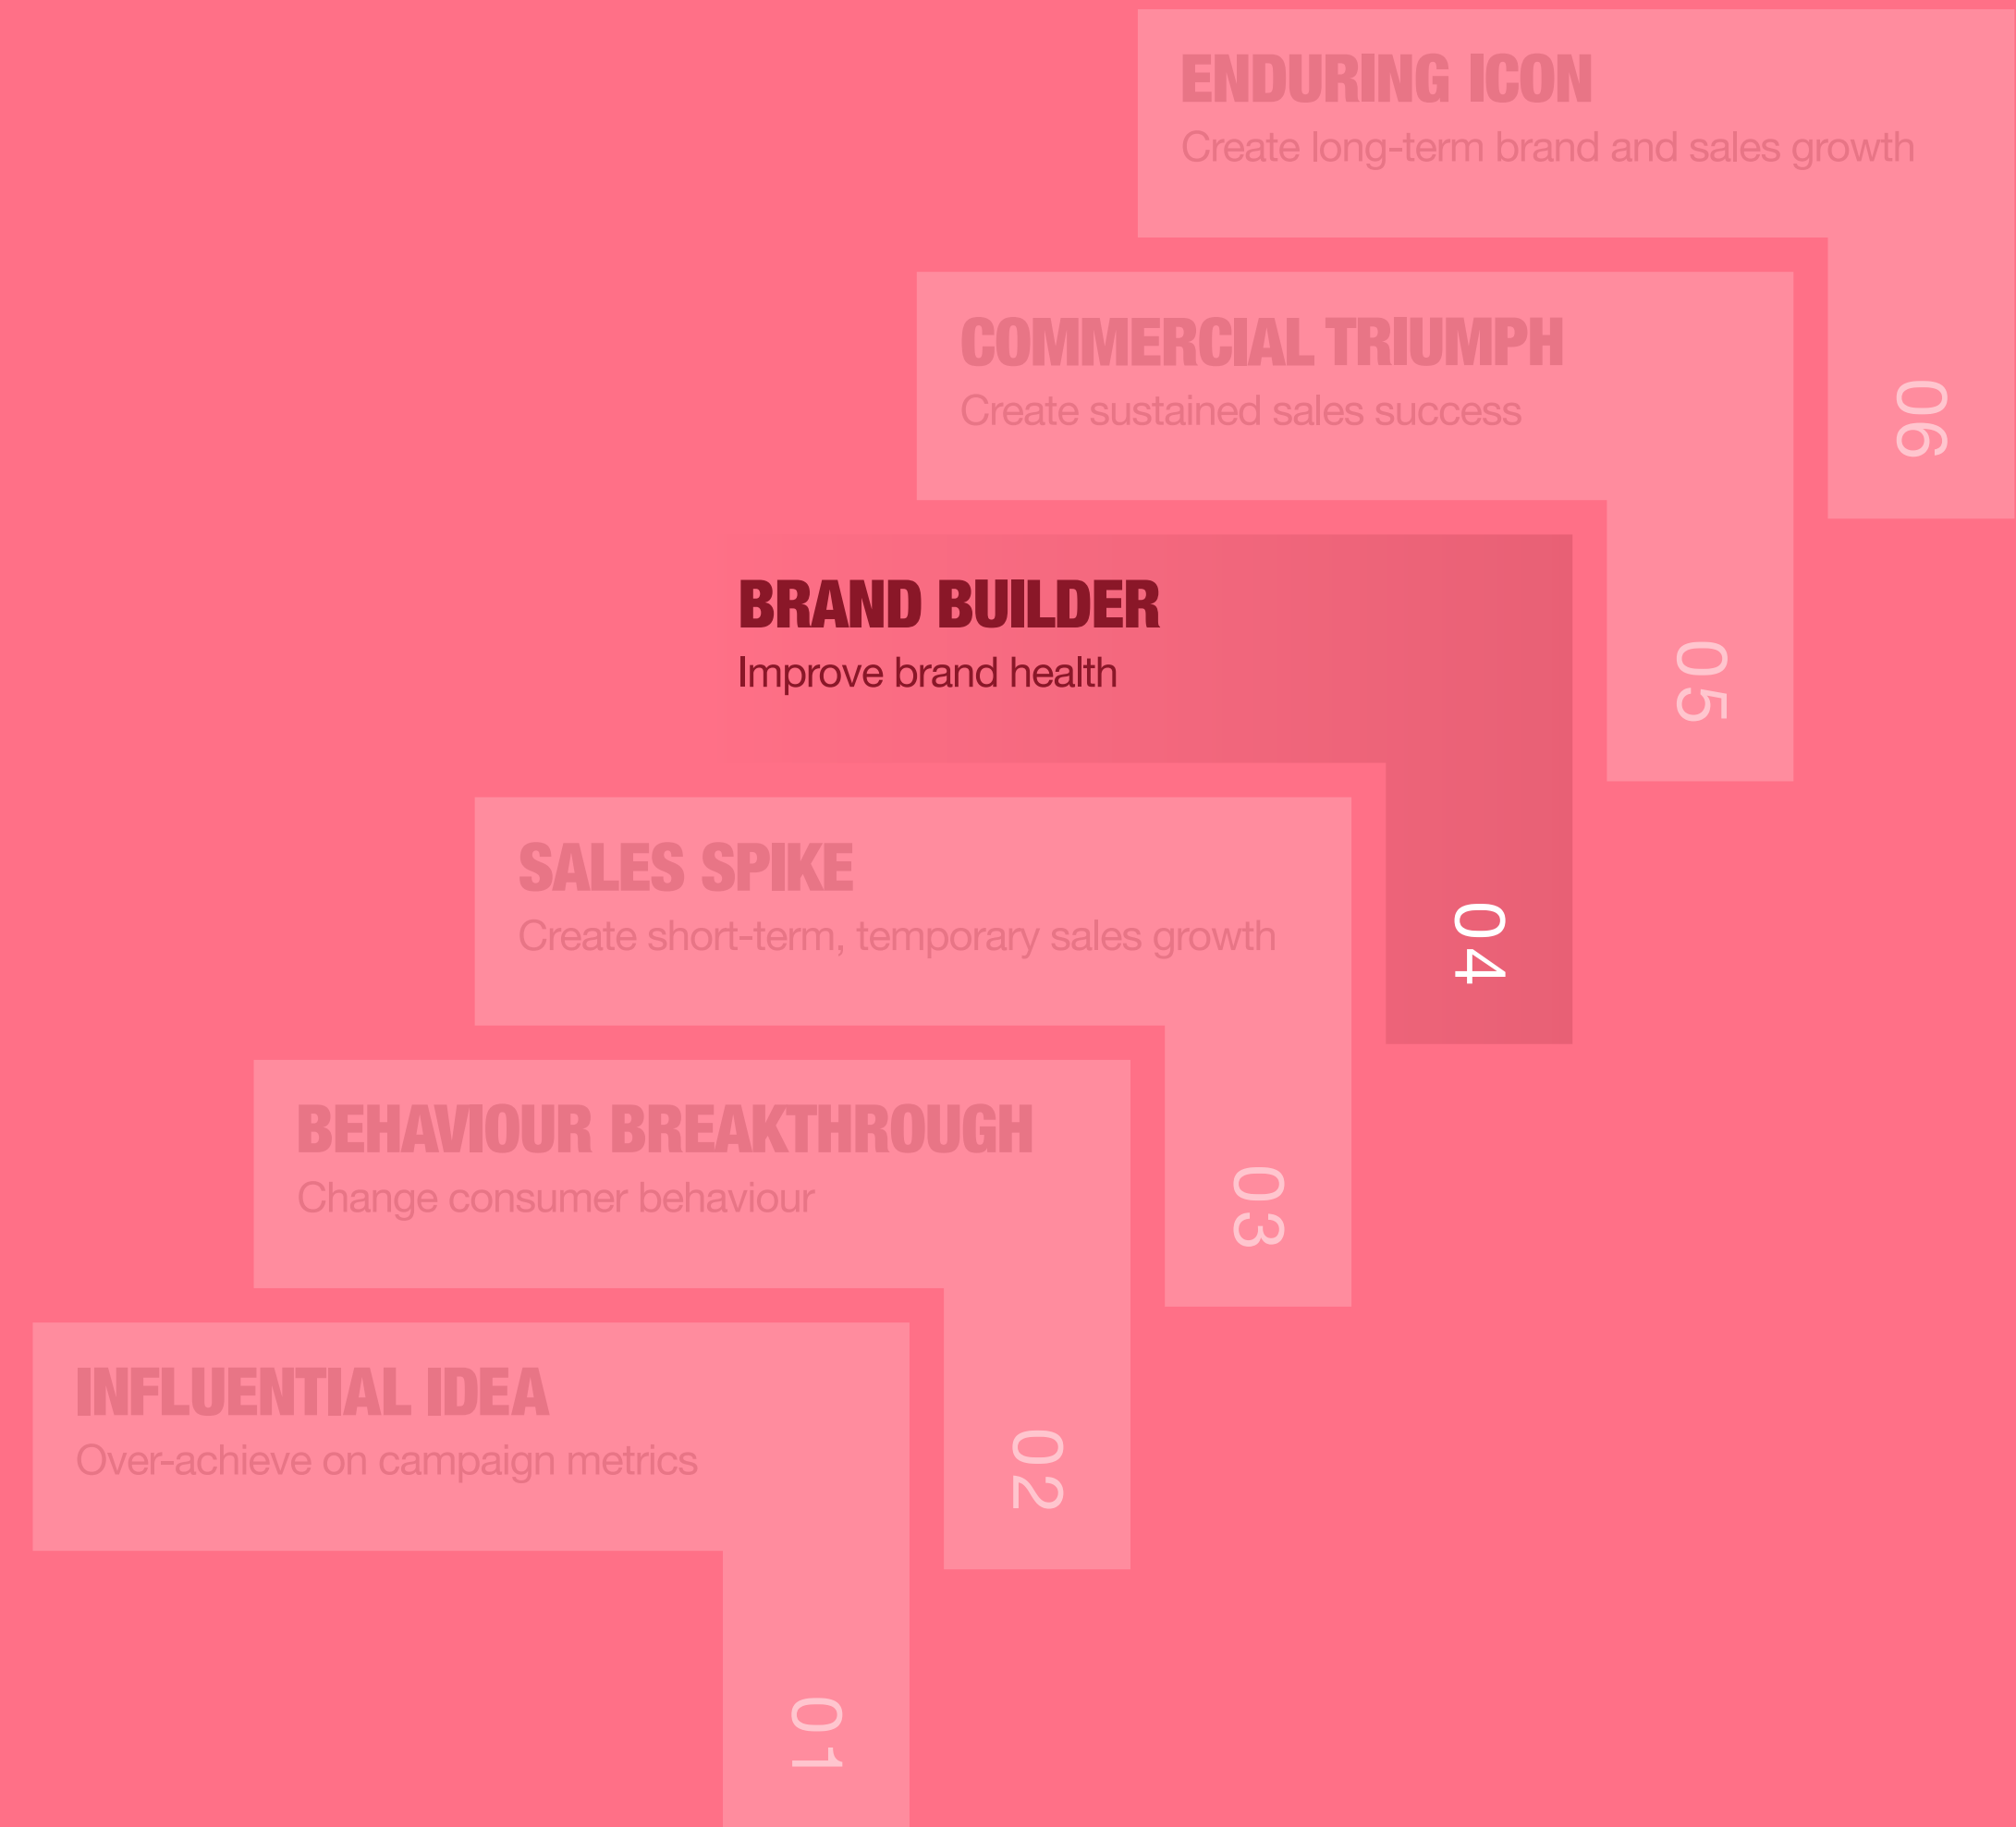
ENDURING ICON
Create long-term brand and sales growth

06

COMMERCIAL TRIUMPH
Create sustained sales success

05

BRAND BUILDER
Improve brand health

04

SALES SPIKE
Create short-term, temporary sales growth

03

BEHAVIOUR BREAKTHROUGH
Change consumer behaviour

02

INFLUENTIAL IDEA
Over-achieve on campaign metrics

01